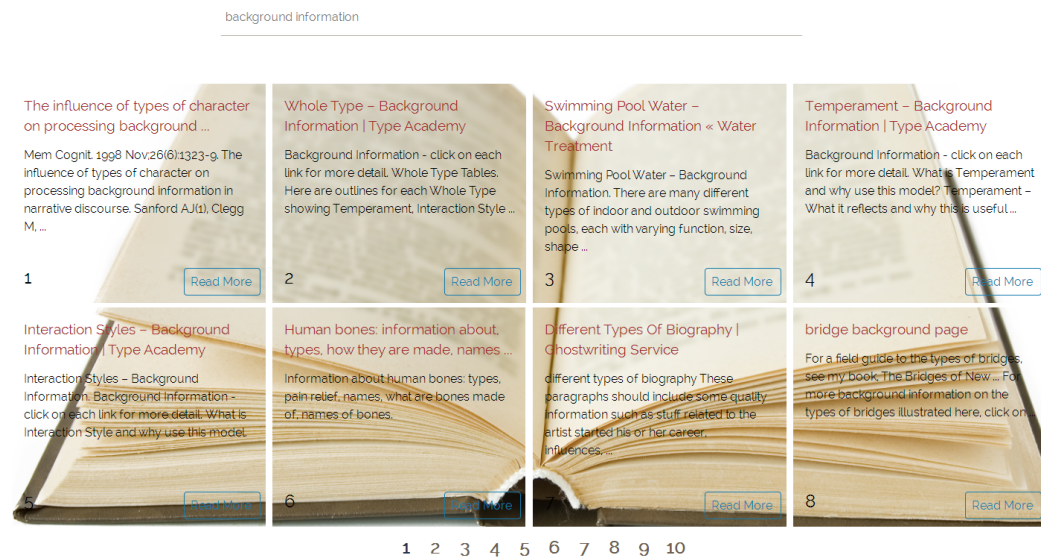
background information

The influence of types of character on processing background ...

Mem Cognit. 1998 Nov;26(6):1323-9. The influence of types of character on processing background information in narrative discourse. Sanford AJ(1), Clegg M, ...

1

Read More

Whole Type – Background Information | Type Academy

Background Information - click on each link for more detail. Whole Type Tables. Here are outlines for each Whole Type showing Temperament, Interaction Style ...

2

Read More

Swimming Pool Water – Background Information « Water Treatment

Swimming Pool Water – Background Information. There are many different types of indoor and outdoor swimming pools, each with varying function, size, shape ...

3

Read More

Temperament – Background Information | Type Academy

Background Information - click on each link for more detail. What is Temperament and why use this model? Temperament – What it reflects and why this is useful ...

4

Read More

Interaction Styles – Background Information | Type Academy

Interaction Styles – Background Information. Background Information - click on each link for more detail. What is Interaction Style and why use this model.

5

Read More

Human bones: information about, types, how they are made, names ...

Information about human bones: types, pain relief, names, what are bones made of, names of bones.

6

Read More

Different Types Of Biography | Ghostwriting Service

different types of biography These paragraphs should include some quality information such as stuff related to the artist started his or her career, influences, ...

7

Read More

bridge background page

For a field guide to the types of bridges, see my book, The Bridges of New ... For more background information on the types of bridges illustrated here, click on ...

8

Read More

1 2 3 4 5 6 7 8 9 10